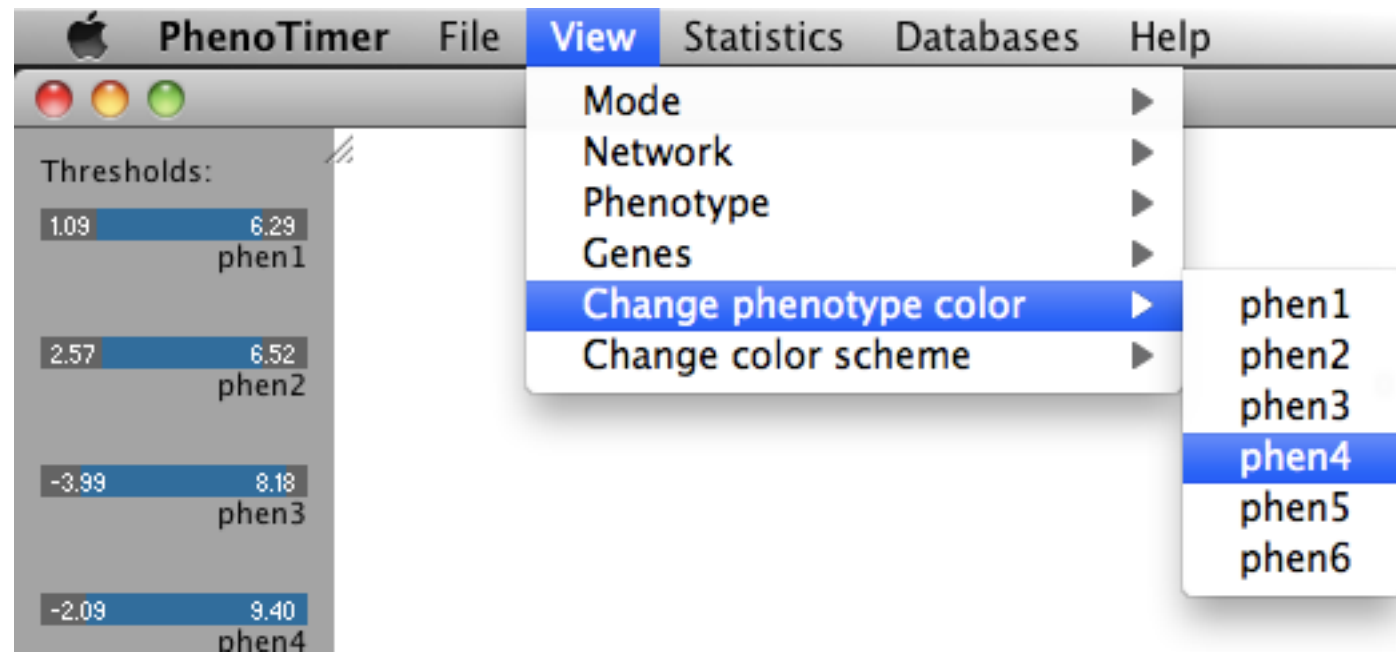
PhenoTimer File View Statistics Databases Help

Thresholds:
1.09 6.29
phen1
2.57 6.52
phen2
-3.99 8.18
phen3
-2.09 9.40
phen4

Mode
Network
Phenotype
Genes
Change phenotype color
Change color scheme

phen1
phen2
phen3
phen4
phen5
phen6